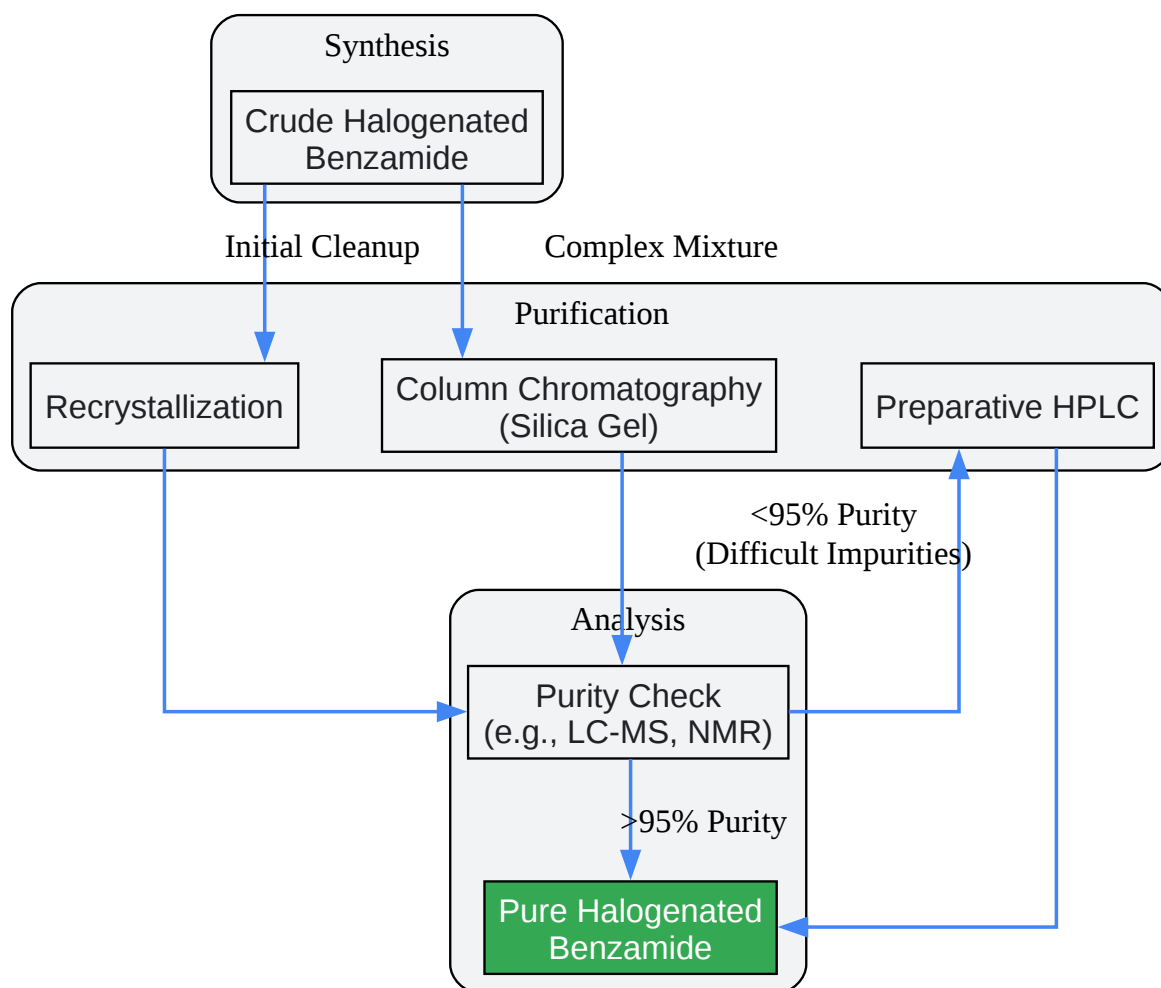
Synthesis

Crude Halogenated Benzamide

Initial Cleanup

Complex Mixture

Purification

Recrystallization

Column Chromatography (Silica Gel)

Preparative HPLC

<95% Purity (Difficult Impurities)

Analysis

Purity Check (e.g., LC-MS, NMR)

>95% Purity

Pure Halogenated Benzamide